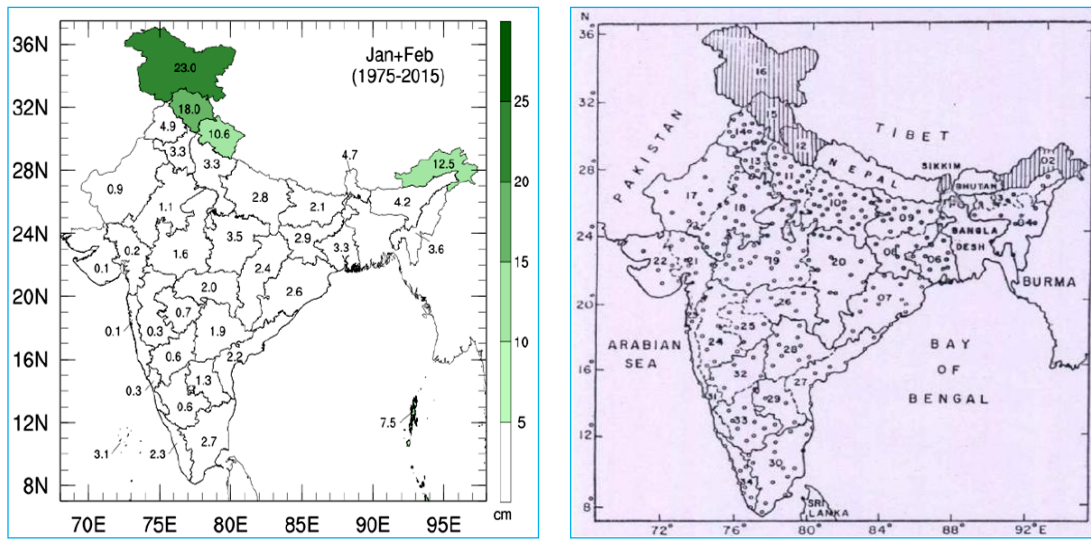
Jan+Feb
(1975-2015)

36N
32N
28N
24N
20N
16N
12N
8N

70E 75E 80E 85E 90E 95E

23.0
18.0
4.9
10.6
3.3
3.3
4.7
12.5
0.9
2.8
2.1
4.2
1.1
0.2
3.5
2.9
3.3
3.6
0.1
1.6
2.4
2.0
2.6
0.7
0.1
0.3
1.9
0.6
2.2
1.3
0.3
0.6
7.5
2.7
3.1
2.3

25
20
15
10
5
cm

N
36
32
28
24
20
16
12
8
72° 76° 80° 84° 88° 92°E

PAKISTAN
TIBET
NEPAL
SIKKIM
BHUTAN
BANGLA DESH
BURMA
ARABIAN SEA
BAY OF BENGAL
SRI LANKA

16
15
12
14
13
11
02
03
17
18
10
09
04
05
22
21
19
20
08
06
07
26
23
25
24
28
32
27
31
29
33
30
34